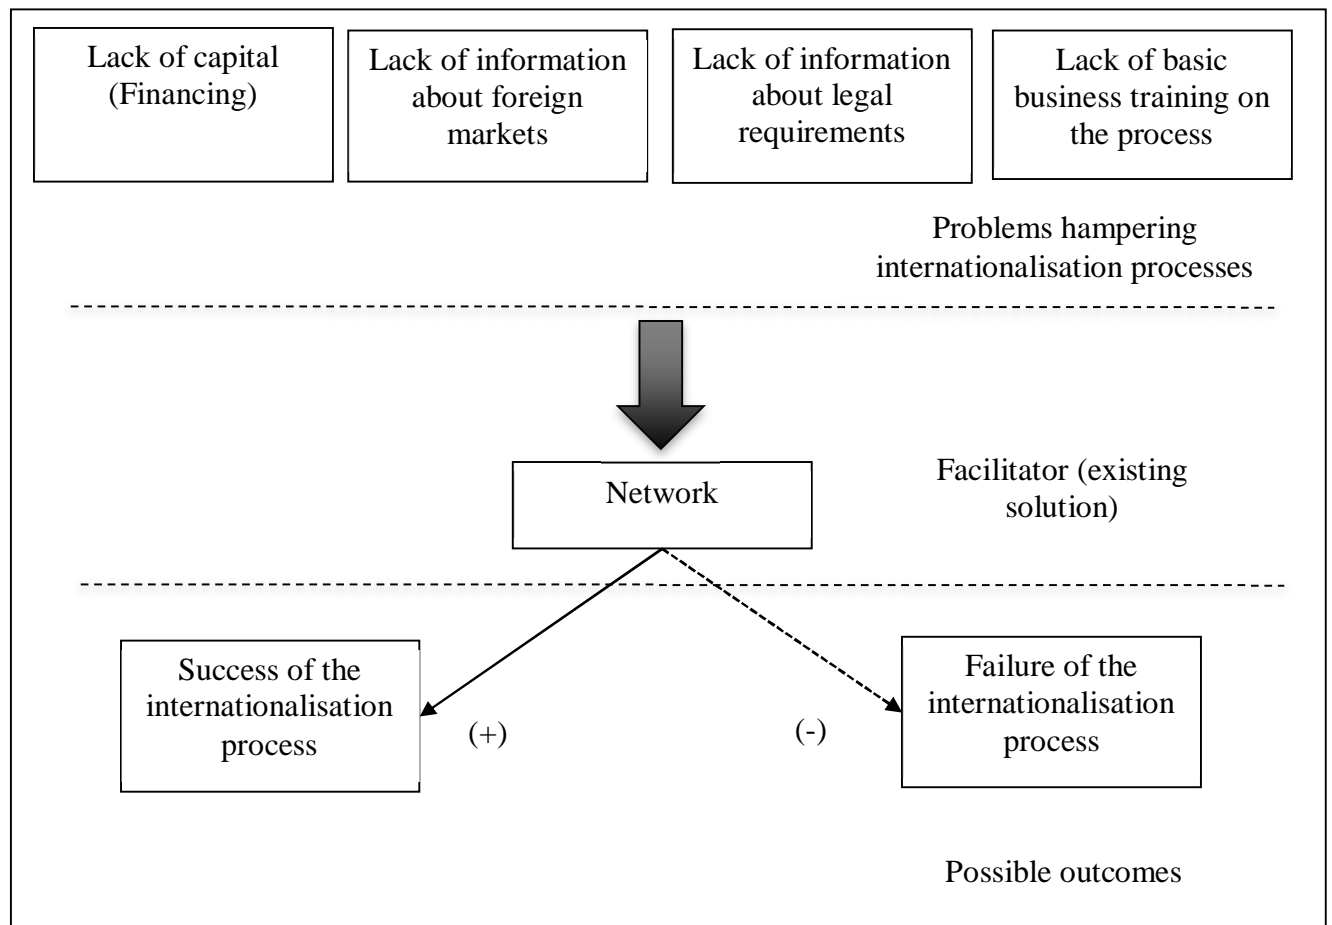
Lack of capital (Financing)

Lack of information about foreign markets

Lack of information about legal requirements

Lack of basic business training on the process

Problems hampering internationalisation processes

Network

Facilitator (existing solution)

Success of the internationalisation process

(+)

(-)

Failure of the internationalisation process

Possible outcomes